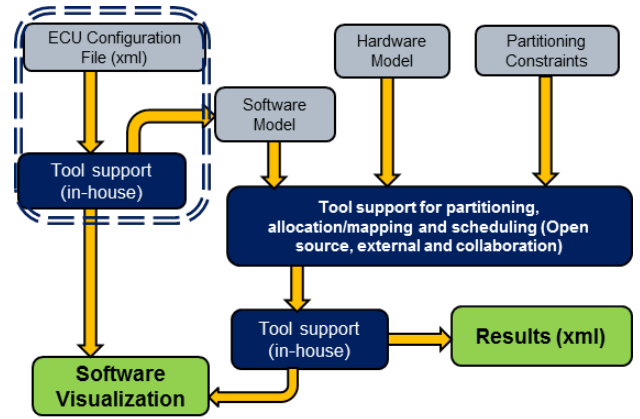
ECU Configuration File (xml)

Hardware Model

Partitioning Constraints

Software Model

Tool support (in-house)

Tool support for partitioning, allocation/mapping and scheduling (Open source, external and collaboration)

Tool support (in-house)

Results (xml)

Software Visualization